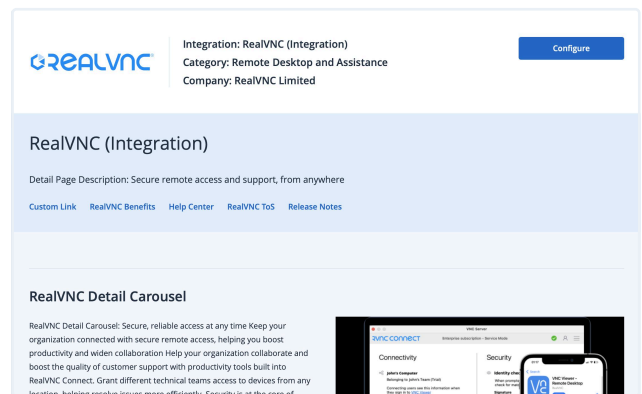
REALVNC

Integration: RealVNC (Integration)
Category: Remote Desktop and Assistance
Company: RealVNC Limited

Configure

RealVNC (Integration)

Detail Page Description: Secure remote access and support, from anywhere

Custom Link RealVNC Benefits Help Center RealVNC ToS Release Notes

RealVNC Detail Carousel

RealVNC Detail Carousel: Secure, reliable access at any time Keep your organization connected with secure remote access, helping you boost productivity and widen collaboration Help your organization collaborate and boost the quality of customer support with productivity tools built into RealVNC Connect. Grant different technical teams access to devices from any location, helping resolve issues more efficiently. Security is at the core of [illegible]

VNC Server
VNC CONNECT Enterprise subscription - Service Mode
Connectivity
Security
John's Computer
Belonging to John's Team (Trial)
Connecting users see this information when they sign in to VNC Viewer
Identity check
Signature
VNC Viewer - Remote Desktop